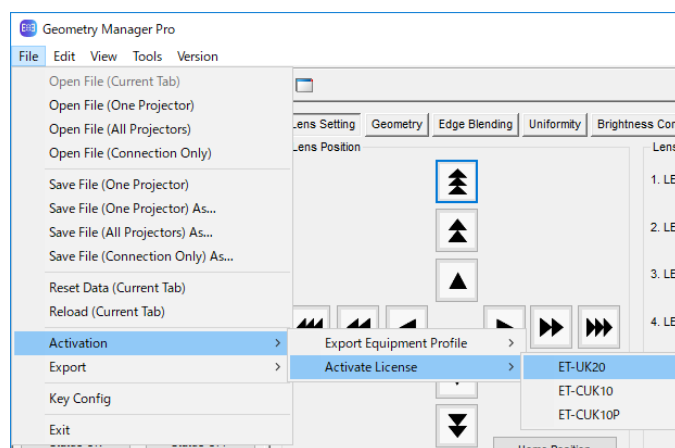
Geometry Manager Pro

File Edit View Tools Version

Open File (Current Tab)
Open File (One Projector)
Open File (All Projectors)
Open File (Connection Only)

Save File (One Projector)
Save File (One Projector) As...
Save File (All Projectors) As...
Save File (Connection Only) As...

Reset Data (Current Tab)
Reload (Current Tab)

Activation
Export

Key Config

Exit

Export Equipment Profile
Activate License

ET-UK20
ET-CUK10
ET-CUK10P

Lens Setting | Geometry | Edge Blending | Uniformity | Brightness Co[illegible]

Lens Position

Lens

1. LE

2. LE

3. LE

4. LE

Home Position